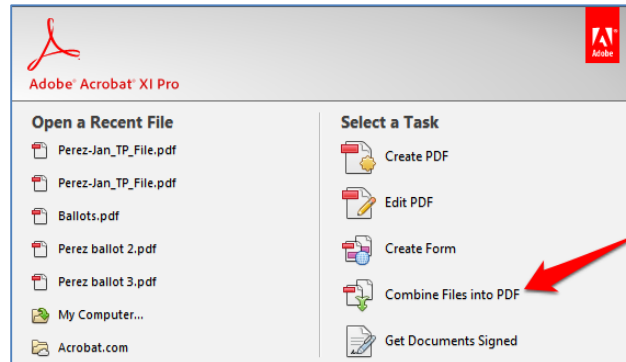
Adobe Acrobat XI Pro

Adobe

Open a Recent File

Perez-Jan_TP_File.pdf

Perez-Jan_TP_File.pdf

Ballots.pdf

Perez ballot 2.pdf

Perez ballot 3.pdf

My Computer...

Acrobat.com

Select a Task

Create PDF

Edit PDF

Create Form

Combine Files into PDF

Get Documents Signed